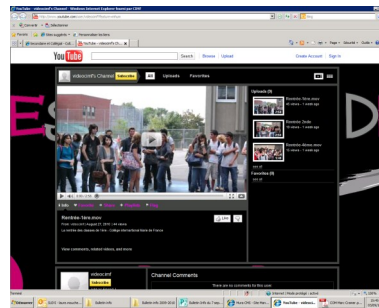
YouTube - videocmf's Channel - Windows Internet Explorer fourni par CDIP

http://www.youtube.com/videocmf

Favoris

YouTube - videocmf's Ch...

YouTube

Search Browse Upload

Create Account Sign In

videocmf's Channel Subscribe

All Uploads Favorites

Uploads (9)

Rentrée-1ère.mov
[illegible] views - 1 week ago

Rentrée Suite
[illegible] views - 1 week ago

Rentrée-1ère.mov
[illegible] views - 1 week ago

see all

Favorites (0)

see all

Rentrée-1ère.mov

From: videocmf | August 27, 2010 | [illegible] views

Like

Channel Comments

There are no comments for this user.

videocmf
Subscribe

Démarrer

YouTube - videoc...

Internet | Mode protégé : activé

100%